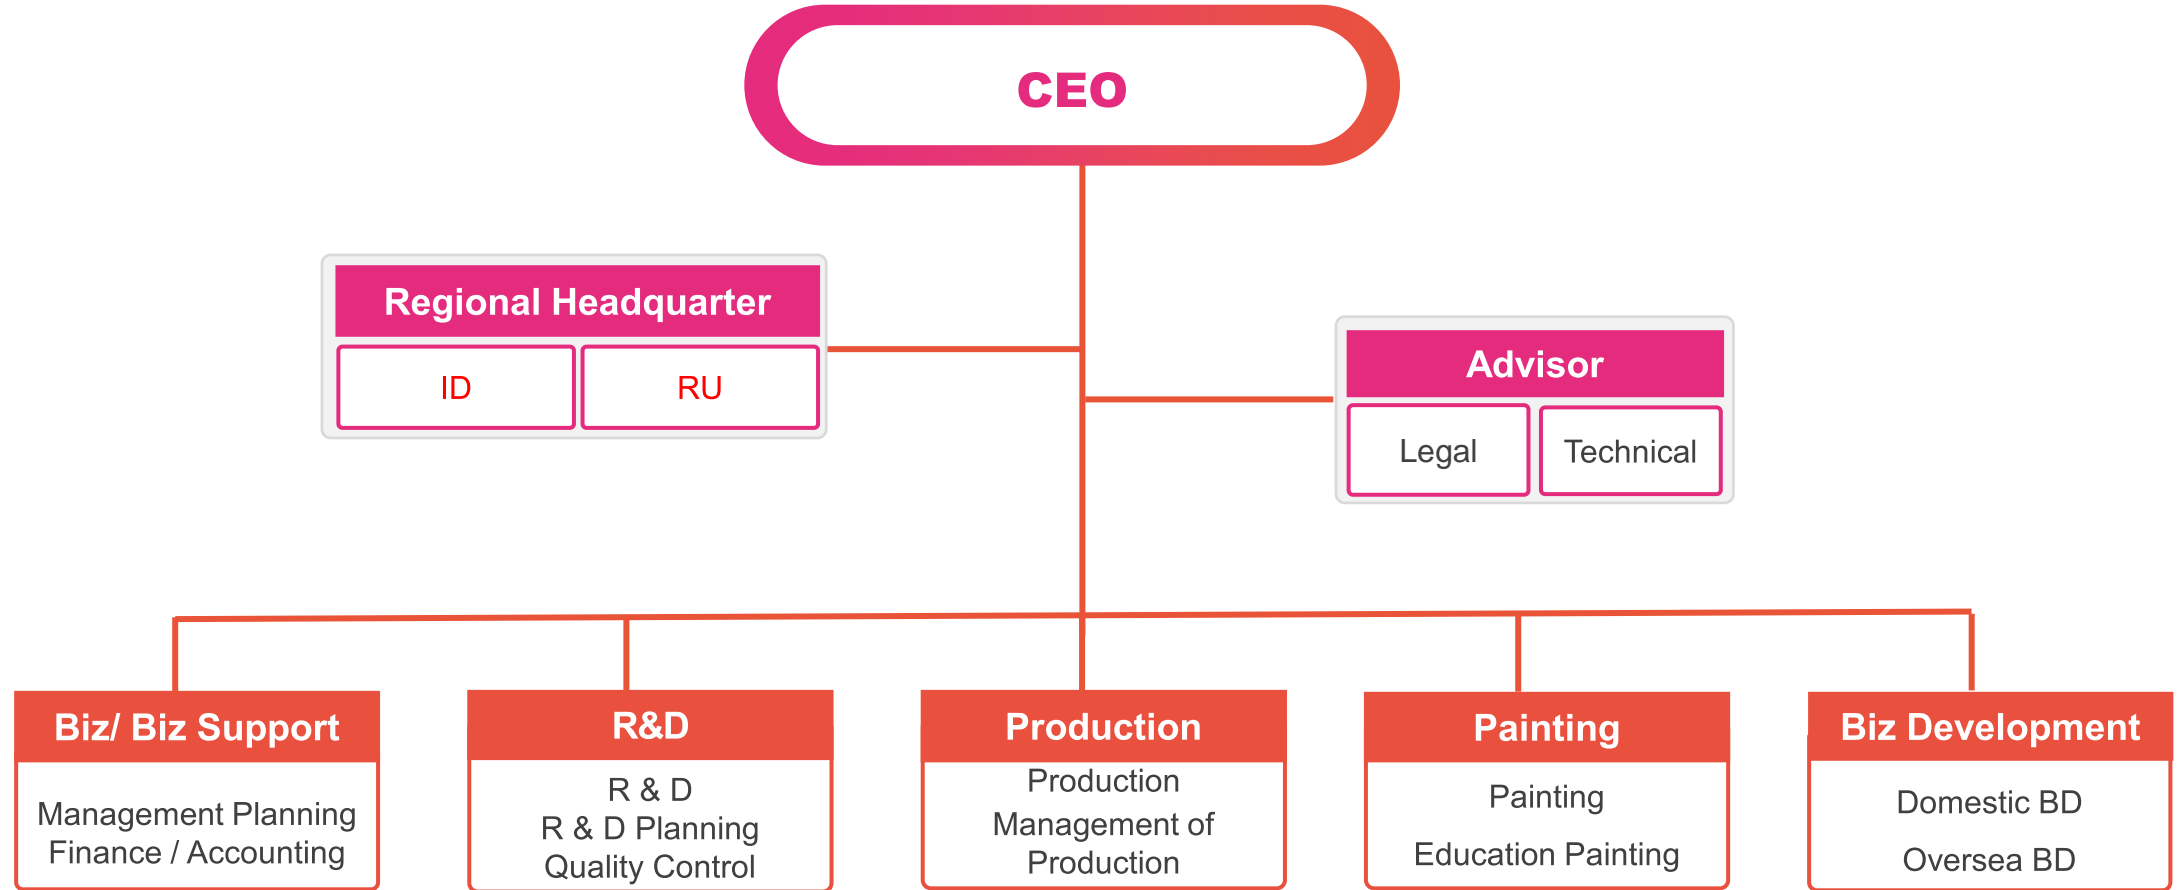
CEO

Regional Headquarter

ID

RU

Advisor

Legal

Technical

Biz/ Biz Support

Management Planning
Finance / Accounting

R&D

R & D
R & D Planning
Quality Control

Production

Production
Management of Production

Painting

Painting
Education Painting

Biz Development

Domestic BD
Oversea BD